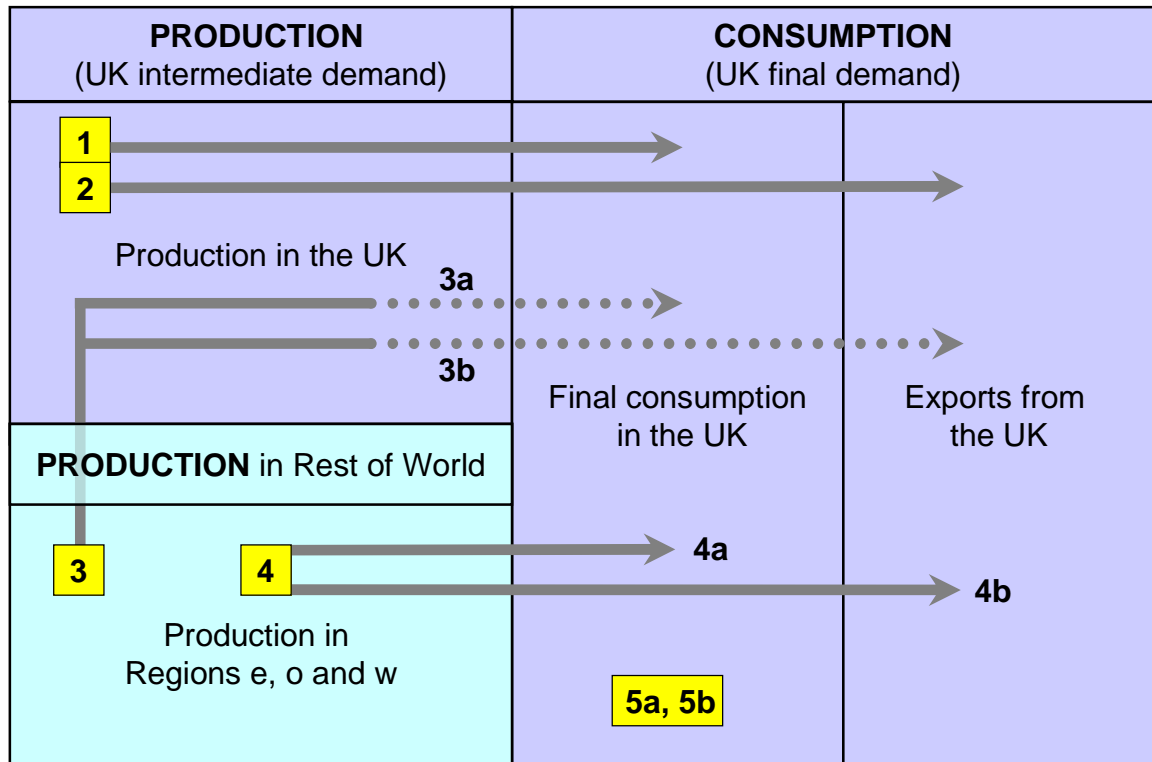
PRODUCTION
(UK intermediate demand)

CONSUMPTION
(UK final demand)

1

2

Production in the UK

3a

3b

Final consumption in the UK

Exports from the UK

PRODUCTION in Rest of World

3

4

4a

4b

Production in Regions e, o and w

5a, 5b